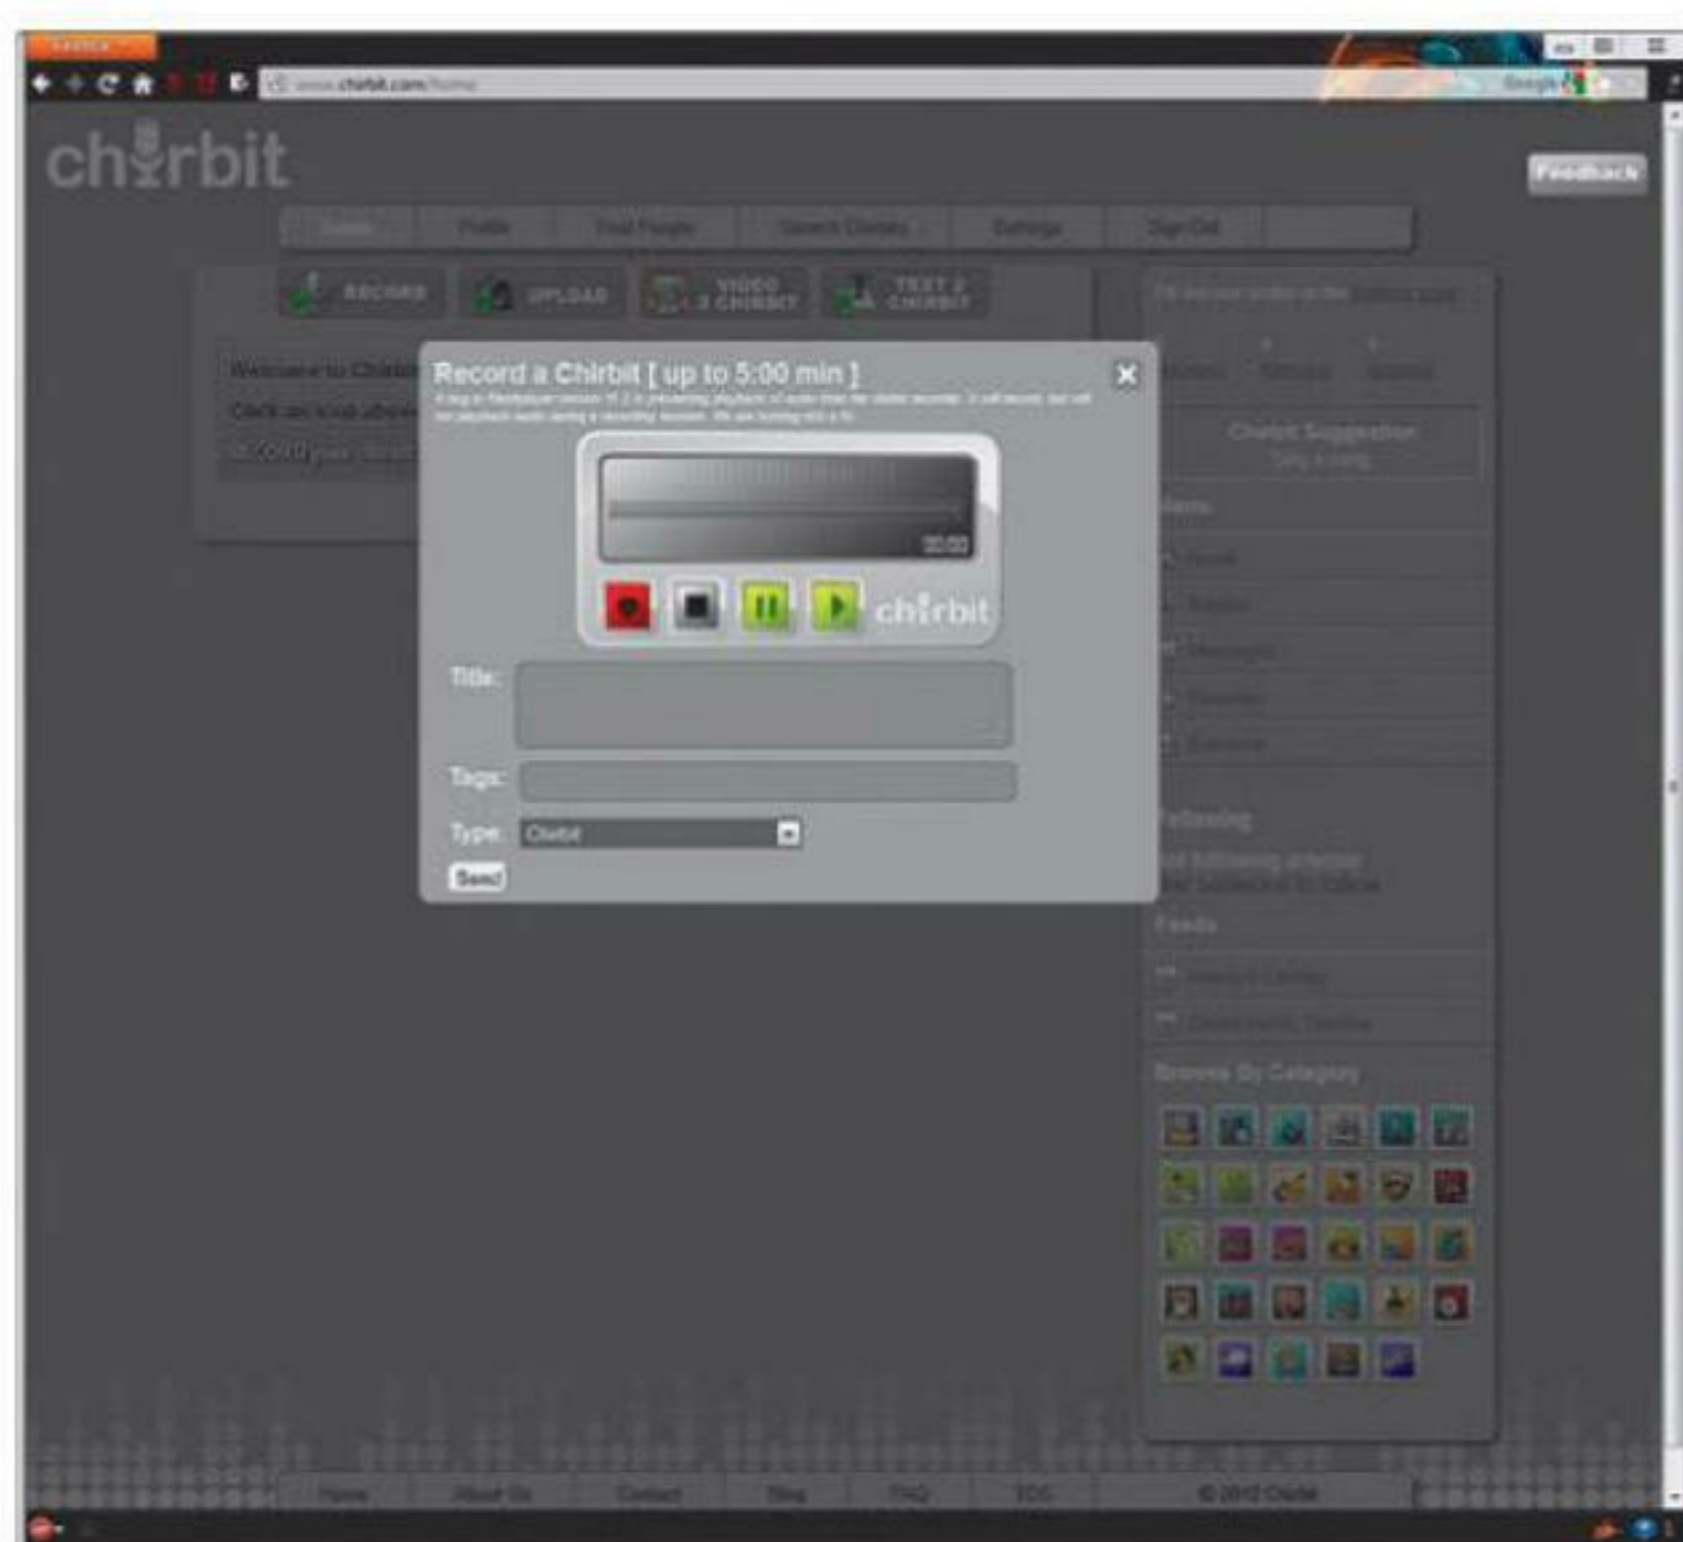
www.chirbit.com/home

chirbit

Feedback

Home Profile Find People Search Chirbits Settings Sign Out

RECORD UPLOAD VIDEO 2 CHIRBIT TEXT 2 CHIRBIT

Welcome to Chirbit

Click an icon above

Record your audio

Record a Chirbit [ up to 5:00 min ]

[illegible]

00:00

chirbit

Title:

Tags:

Type: Chirbit

Send

Chirbit Suggestion

Menu

Following

Feeds

Browse By Category

Home About Us Contact Blog FAQ TOS © 2012 Chirbit